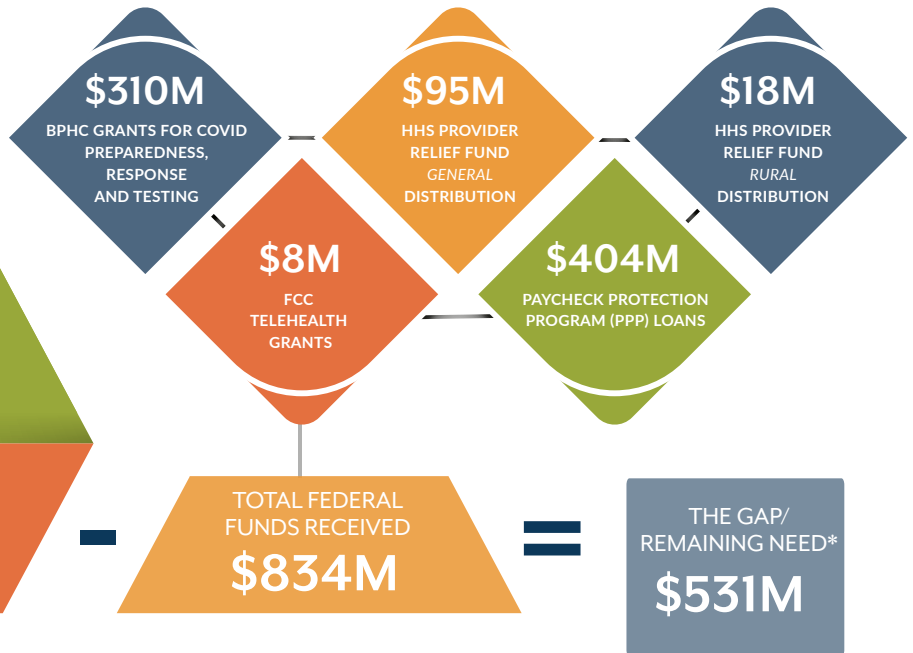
$310M
BPHC GRANTS FOR COVID PREPAREDNESS, RESPONSE AND TESTING

$95M
HHS PROVIDER RELIEF FUND
GENERAL
DISTRIBUTION

$18M
HHS PROVIDER RELIEF FUND
RURAL
DISTRIBUTION

$8M
FCC TELEHEALTH GRANTS

$404M
PAYCHECK PROTECTION PROGRAM (PPP) LOANS

-

TOTAL FEDERAL FUNDS RECEIVED
$834M

=

THE GAP/ REMAINING NEED*
$531M